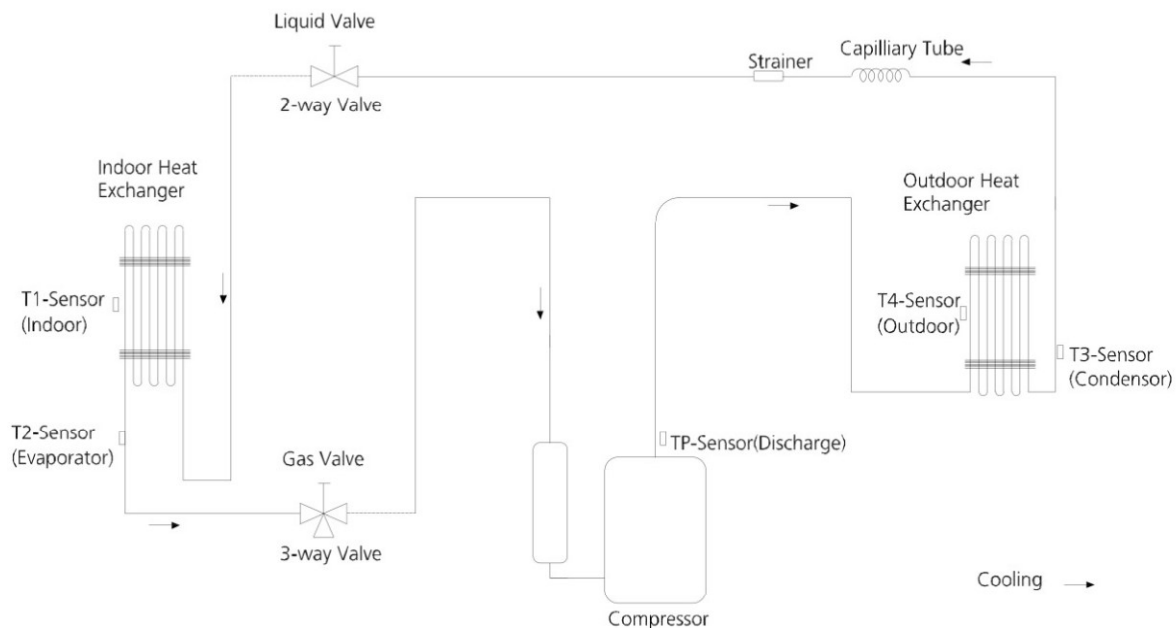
Liquid Valve

2-way Valve

Strainer

Capilliary Tube

Indoor Heat Exchanger

T1-Sensor (Indoor)

T2-Sensor (Evaporator)

Gas Valve

3-way Valve

Outdoor Heat Exchanger

T4-Sensor (Outdoor)

T3-Sensor (Condensor)

TP-Sensor(Discharge)

Compressor

Cooling